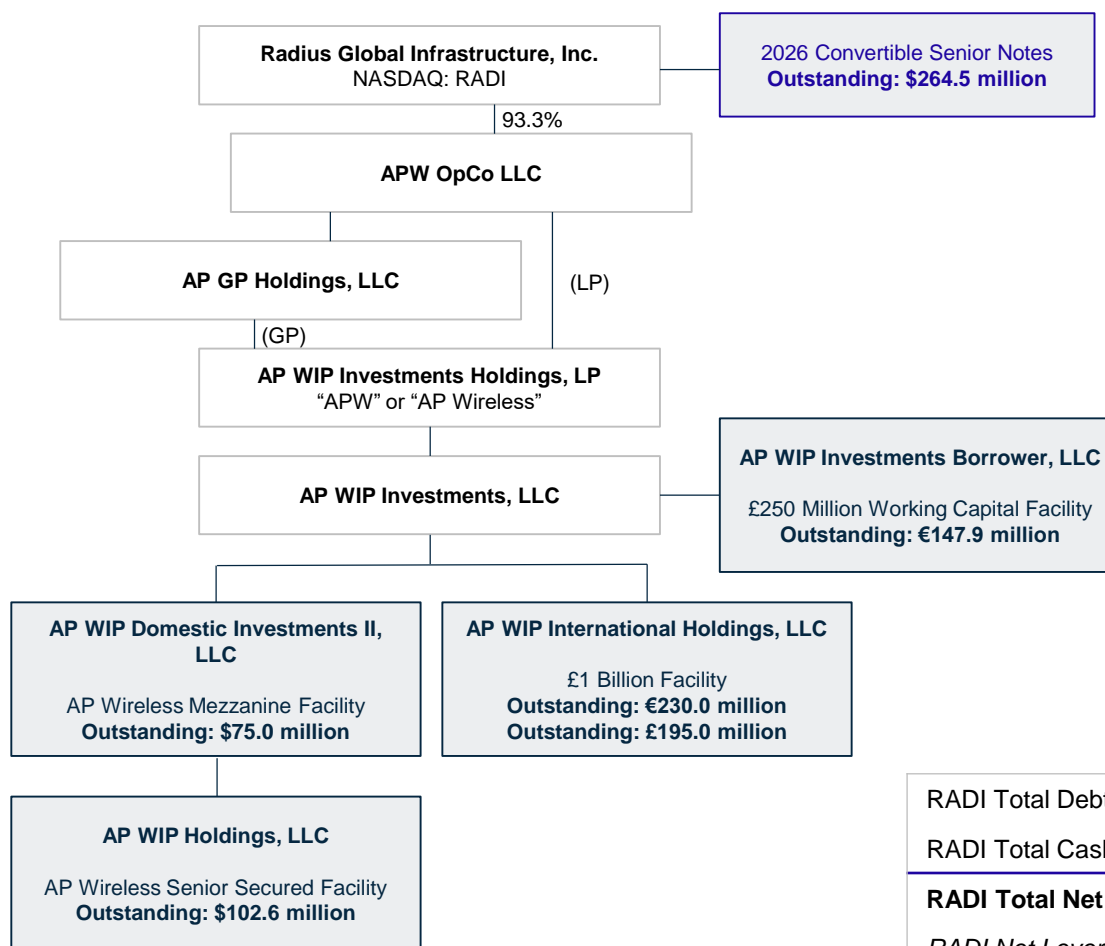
Radius Global Infrastructure, Inc.
NASDAQ: RADI

2026 Convertible Senior Notes
Outstanding: $264.5 million

93.3%

APW OpCo LLC

AP GP Holdings, LLC

(LP)

(GP)

AP WIP Investments Holdings, LP
"APW" or "AP Wireless"

AP WIP Investments, LLC

AP WIP Investments Borrower, LLC

£250 Million Working Capital Facility
Outstanding: €147.9 million

AP WIP Domestic Investments II, LLC

AP Wireless Mezzanine Facility
Outstanding: $75.0 million

AP WIP International Holdings, LLC

£1 Billion Facility
Outstanding: €230.0 million
Outstanding: £195.0 million

AP WIP Holdings, LLC

AP Wireless Senior Secured Facility
Outstanding: $102.6 million

RADI Total Debt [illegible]

RADI Total Cash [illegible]

RADI Total Net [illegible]

RADI Net Lever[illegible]